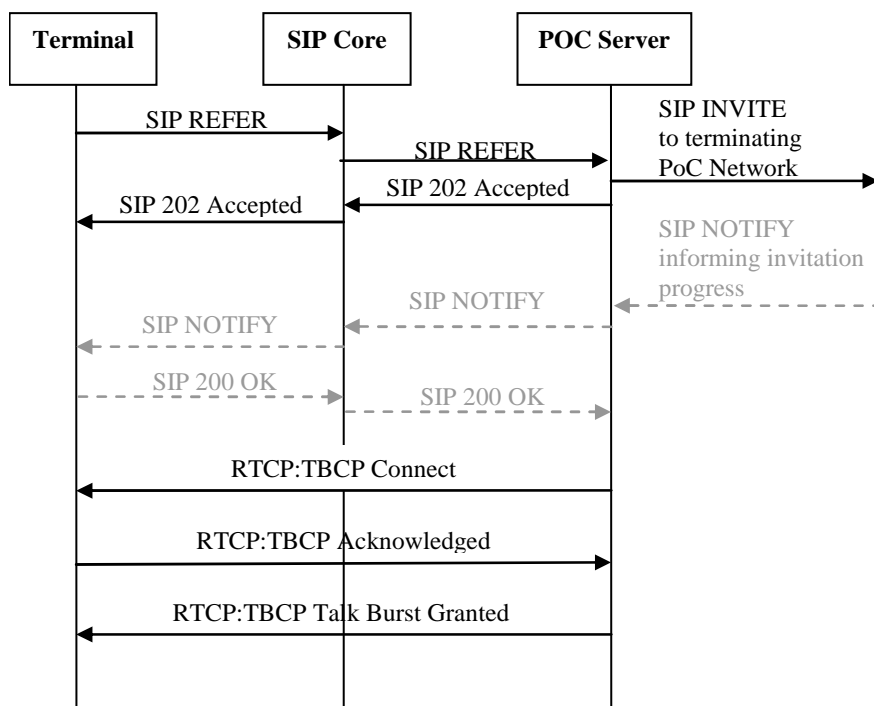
Terminal

SIP Core

POC Server

SIP REFER

SIP REFER

SIP INVITE to terminating PoC Network

SIP 202 Accepted

SIP 202 Accepted

SIP NOTIFY informing invitation progress

SIP NOTIFY

SIP NOTIFY

SIP 200 OK

SIP 200 OK

RTCP:TBCP Connect

RTCP:TBCP Acknowledged

RTCP:TBCP Talk Burst Granted